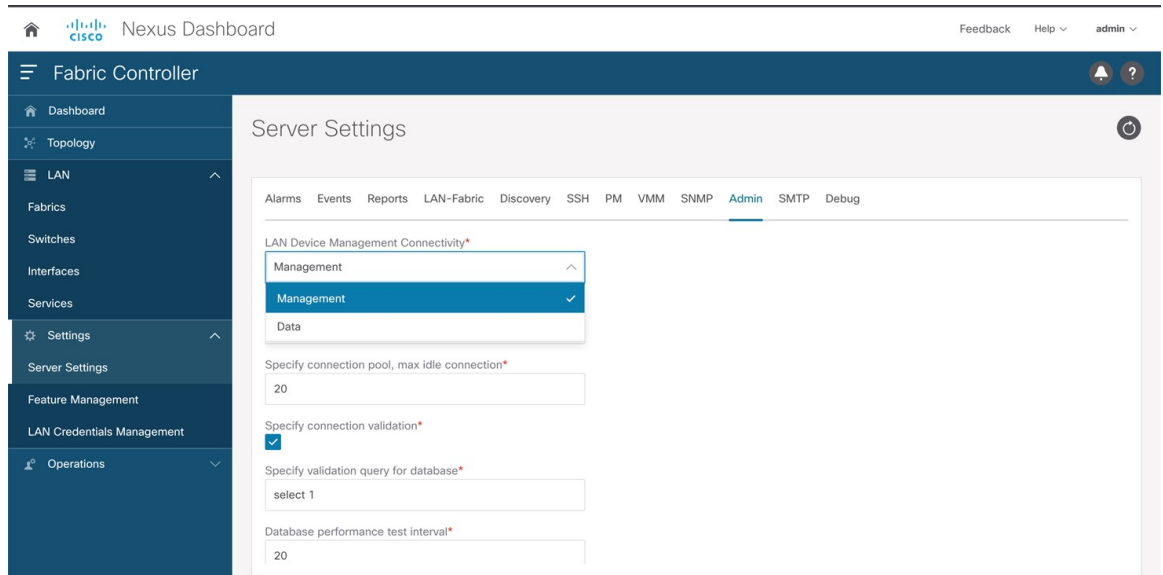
cisco Nexus Dashboard

Feedback Help admin

Fabric Controller

Dashboard
Topology
LAN
Fabrics
Switches
Interfaces
Services
Settings
Server Settings
Feature Management
LAN Credentials Management
Operations

Server Settings

Alarms Events Reports LAN-Fabric Discovery SSH PM VMM SNMP Admin SMTP Debug

LAN Device Management Connectivity*

Management

Management

Data

Specify connection pool, max idle connection*

20

Specify connection validation*

Specify validation query for database*

select 1

Database performance test interval*

20